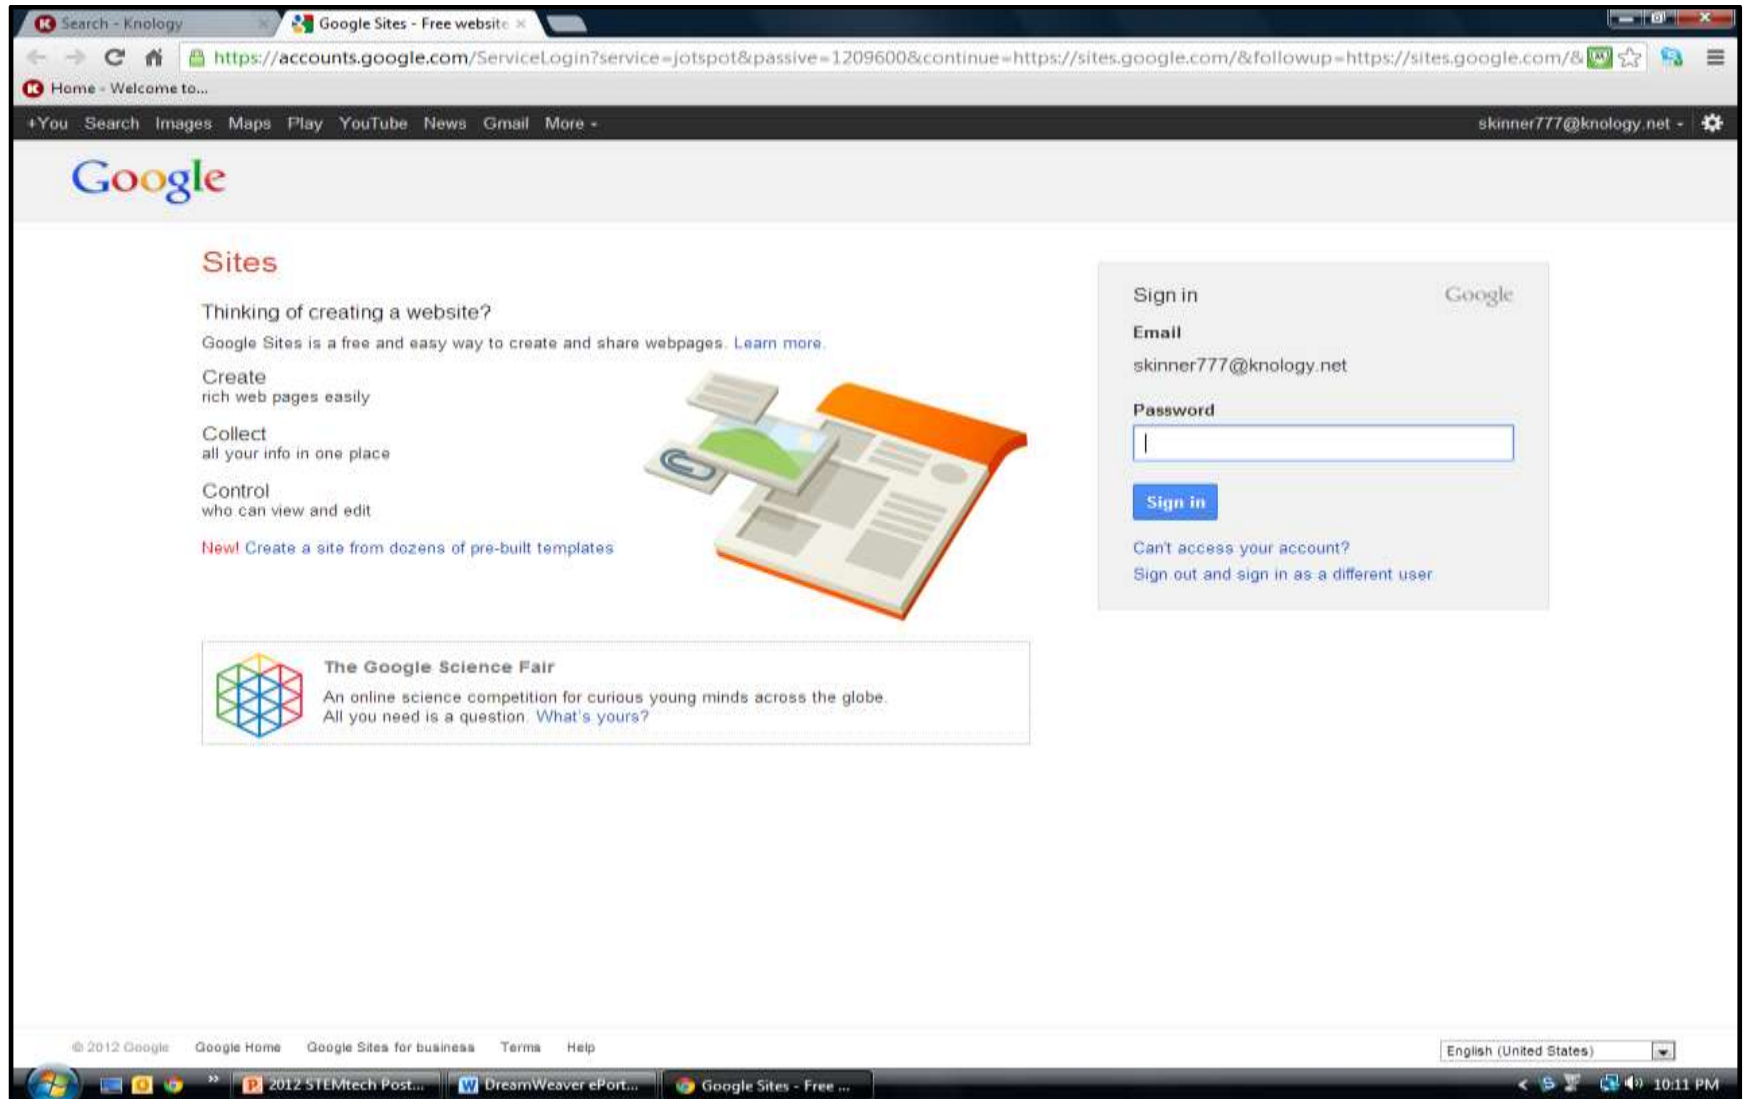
Search - Knology
Google Sites - Free website

https://accounts.google.com/ServiceLogin?service=jotspot&passive=1209600&continue=https://sites.google.com/&followup=https://sites.google.com/&

Home - Welcome to...

+You Search Images Maps Play YouTube News Gmail More -
skinner777@knology.net -

Google

Sites

Thinking of creating a website?

Google Sites is a free and easy way to create and share webpages. Learn more.

Create
rich web pages easily

Collect
all your info in one place

Control
who can view and edit

New! Create a site from dozens of pre-built templates

The Google Science Fair

An online science competition for curious young minds across the globe. All you need is a question. What's yours?

Sign in
Google

Email

skinner777@knology.net

Password

Sign in

Can't access your account?

Sign out and sign in as a different user

© 2012 Google Google Home Google Sites for business Terms Help

English (United States)

2012 STEMtech Post...
DreamWeaver ePort...
Google Sites - Free ...
10:11 PM